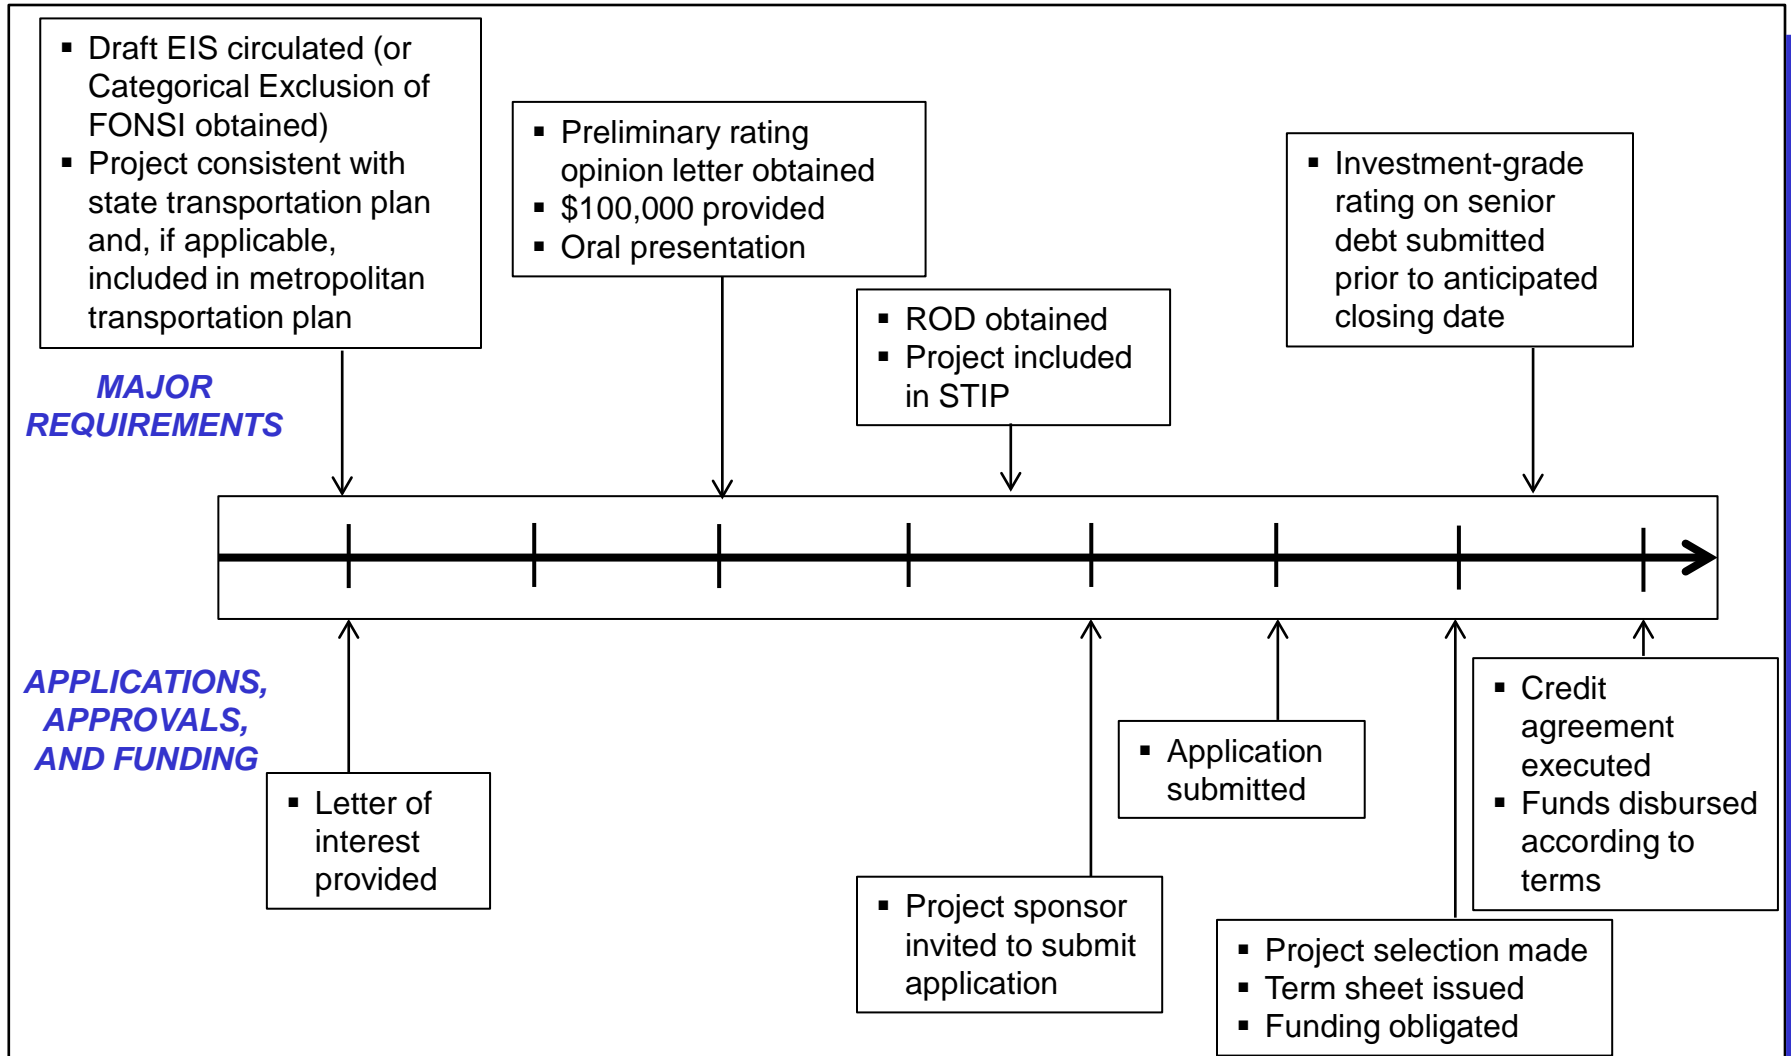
▪ Draft EIS circulated (or Categorical Exclusion of FONSI obtained)
▪ Project consistent with state transportation plan and, if applicable, included in metropolitan transportation plan

▪ Preliminary rating opinion letter obtained
▪ $100,000 provided
▪ Oral presentation

▪ ROD obtained
▪ Project included in STIP

▪ Investment-grade rating on senior debt submitted prior to anticipated closing date

MAJOR REQUIREMENTS

APPLICATIONS, APPROVALS, AND FUNDING

▪ Letter of interest provided

▪ Project sponsor invited to submit application

▪ Application submitted

▪ Project selection made
▪ Term sheet issued
▪ Funding obligated

▪ Credit agreement executed
▪ Funds disbursed according to terms